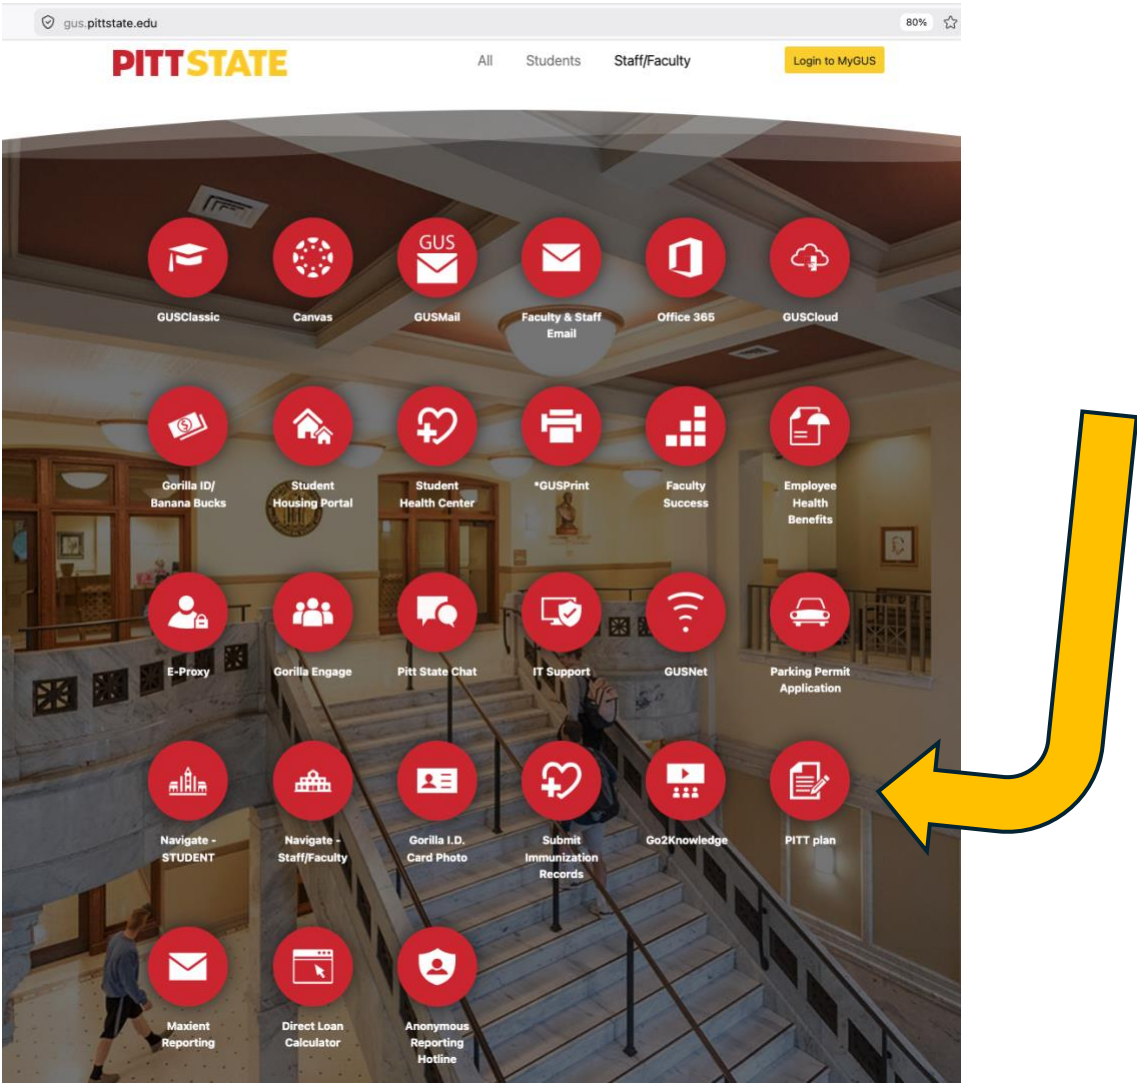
gus.pittstate.edu

80%

PITTSTATE

All Students Staff/Faculty

Login to MyGUS

GUSClassic

Canvas

GUS

GUSMail

Faculty & Staff Email

Office 365

GUSCloud

Gorilla ID/ Banana Bucks

Student Housing Portal

Student Health Center

*GUSPrint

Faculty Success

Employee Health Benefits

E-Proxy

Gorilla Engage

Pitt State Chat

IT Support

GUSNet

Parking Permit Application

Navigate - STUDENT

Navigate - Staff/Faculty

Gorilla I.D. Card Photo

Submit Immunization Records

Go2Knowledge

PITT plan

Maxient Reporting

Direct Loan Calculator

Anonymous Reporting Hotline